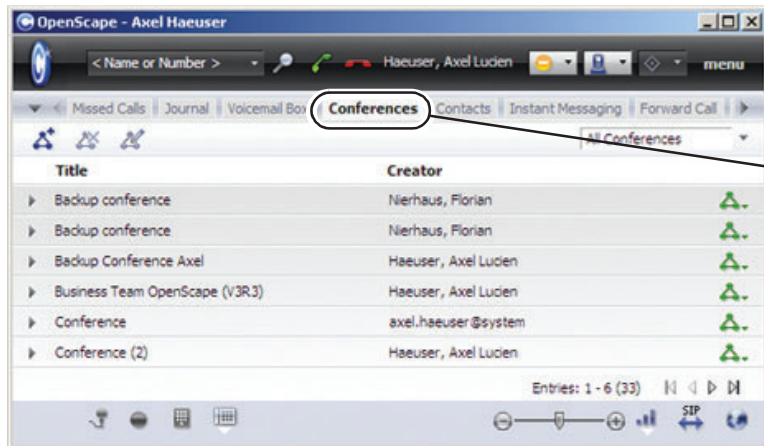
OpenScape - Axel Haeuser

< Name or Number >

Haeuser, Axel Lucien

menu

Missed Calls | Journal | Voicemail Box | Conferences | Contacts | Instant Messaging | Forward Call

All Conferences

| Title | Creator |
|---|---|
| Backup conference | Nierhaus, Florian |
| Backup conference | Nierhaus, Florian |
| Backup Conference Axel | Haeuser, Axel Lucien |
| Business Team OpenScape (V3R3) | Haeuser, Axel Lucien |
| Conference | axel.haeuser@system |
| Conference (2) | Haeuser, Axel Lucien |

Entries: 1 - 6 (33)

SIP